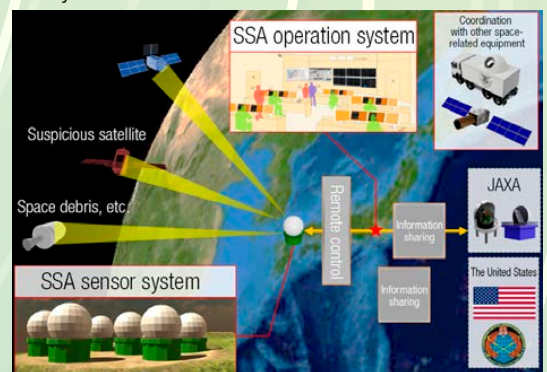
SSA operation system

Coordination with other space-related equipment

Suspicious satellite

Space debris, etc.

Remote control

Information sharing

JAXA

Information sharing

The United States

SSA sensor system